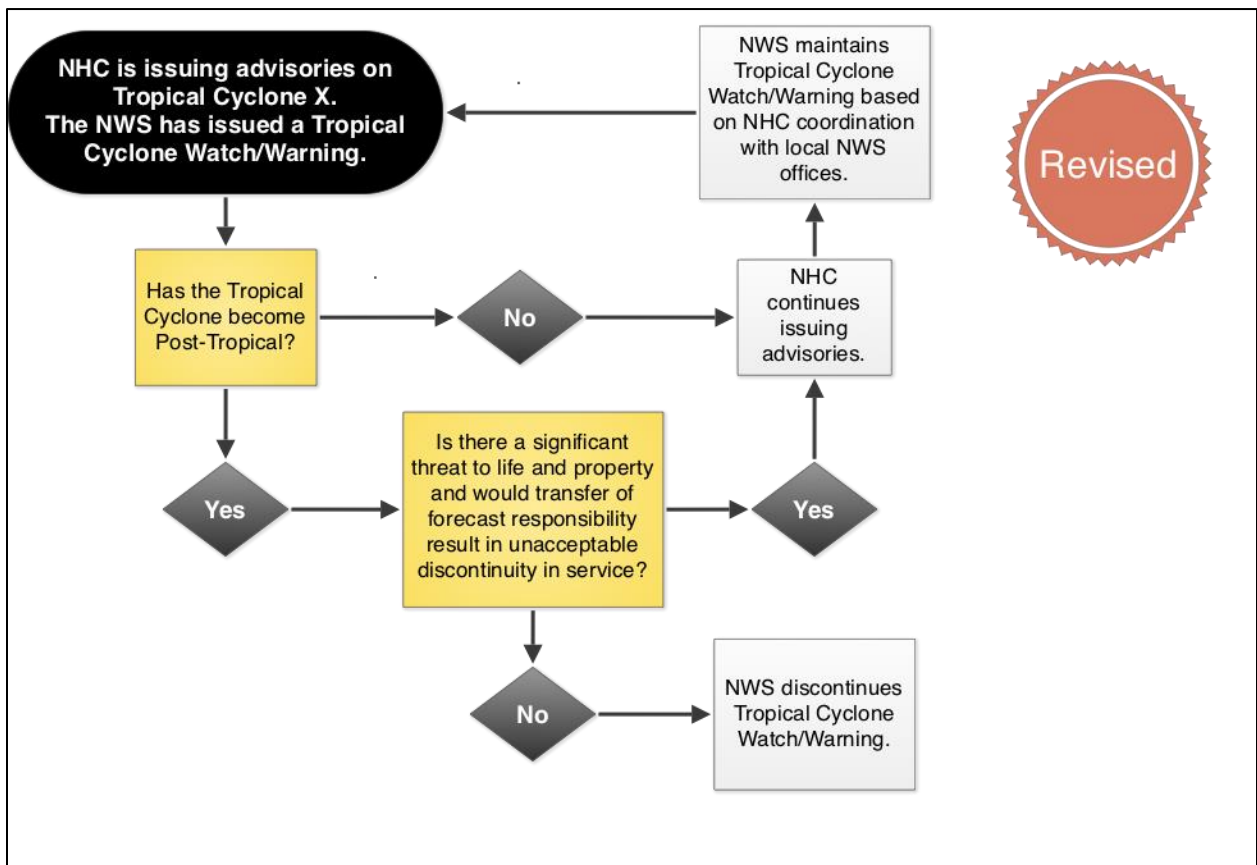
NHC is issuing advisories on Tropical Cyclone X.
The NWS has issued a Tropical Cyclone Watch/Warning.

NWS maintains Tropical Cyclone Watch/Warning based on NHC coordination with local NWS offices.

Revised

Has the Tropical Cyclone become Post-Tropical?

No

NHC continues issuing advisories.

Yes

Is there a significant threat to life and property and would transfer of forecast responsibility result in unacceptable discontinuity in service?

Yes

No

NWS discontinues Tropical Cyclone Watch/Warning.